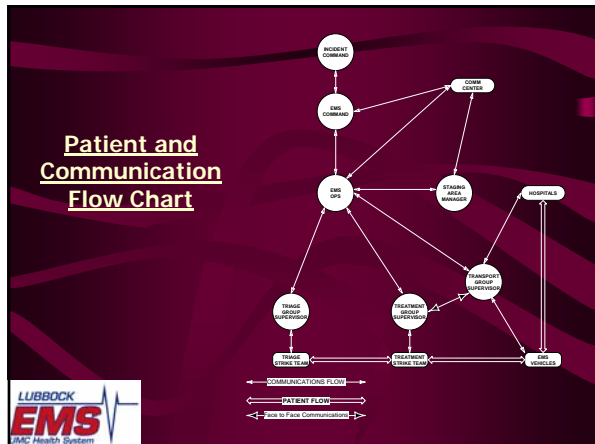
Patient and Communication Flow Chart

INCIDENT COMMAND

EMS COMMAND

COMM CENTER

EMS OPS

STAGING AREA MANAGER

HOSPITALS

TRANSPORT GROUP SUPERVISOR

TRIAGE GROUP SUPERVISOR

TREATMENT GROUP SUPERVISOR

TRIAGE STRIKE TEAM

TREATMENT STRIKE TEAM

EMS VEHICLES

COMMUNICATIONS FLOW

PATIENT FLOW

Face to Face Communications

LUBBOCK EMS UMC Health System